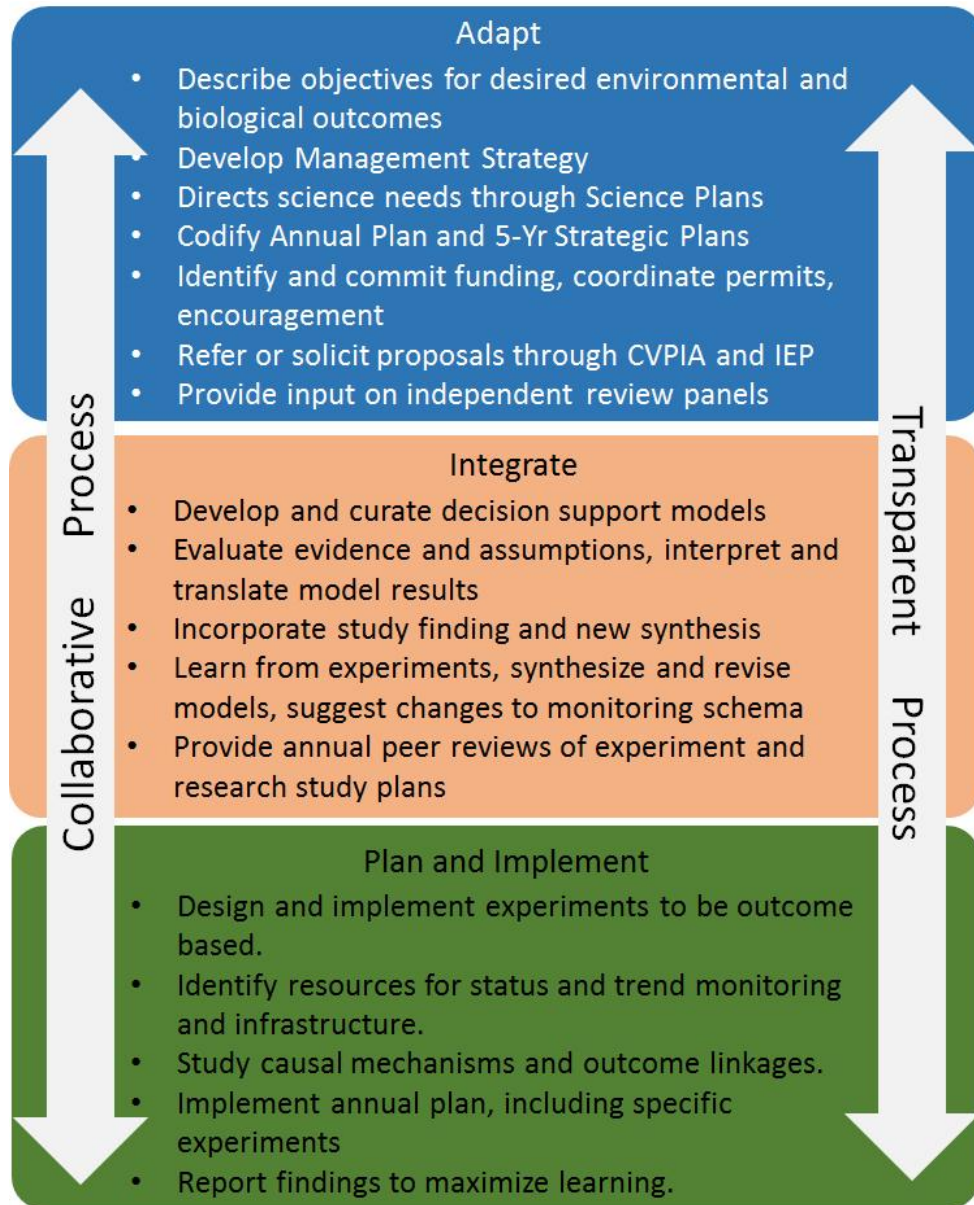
Adapt

- Describe objectives for desired environmental and biological outcomes
- Develop Management Strategy
- Directs science needs through Science Plans
- Codify Annual Plan and 5-Yr Strategic Plans
- Identify and commit funding, coordinate permits, encouragement
- Refer or solicit proposals through CVPIA and IEP
- Provide input on independent review panels

Integrate

- Develop and curate decision support models
- Evaluate evidence and assumptions, interpret and translate model results
- Incorporate study finding and new synthesis
- Learn from experiments, synthesize and revise models, suggest changes to monitoring schema
- Provide annual peer reviews of experiment and research study plans

Plan and Implement

- Design and implement experiments to be outcome based.
- Identify resources for status and trend monitoring and infrastructure.
- Study causal mechanisms and outcome linkages.
- Implement annual plan, including specific experiments
- Report findings to maximize learning.

Collaborative Process

Transparent Process